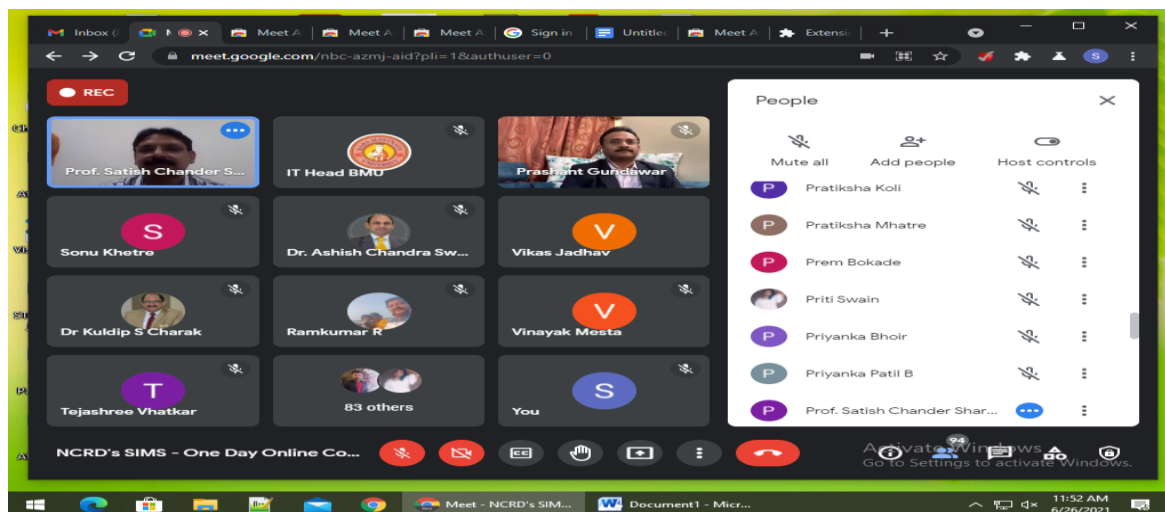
Inbox (
Meet A
Meet A
Meet A
Sign in
Untitle
Meet A
Extensi
meet.google.com/nbc-azmj-aid?pli=1&authuser=0
S
REC
Prof. Satish Chander S...
IT Head BMU
Prashant Gundawar
S
Sonu Khetre
Dr. Ashish Chandra Sw...
V
Vikas Jadhav
Dr Kuldip S Charak
Ramkumar R
V
Vinayak Mesta
T
Tejashree Vhatkar
83 others
S
You
People
Mute all
Add people
Host controls
P Pratiksha Koli
P Pratiksha Mhatre
P Prem Bokade
Priti Swain
P Priyanka Bhoir
P Priyanka Patil B
P Prof. Satish Chander Shar...
NCRD's SIMS - One Day Online Co...
94
Activate Windows
Go to Settings to activate Windows.
Meet - NCRD's SIM...
Document1 - Micr...
11:52 AM
6/26/2021